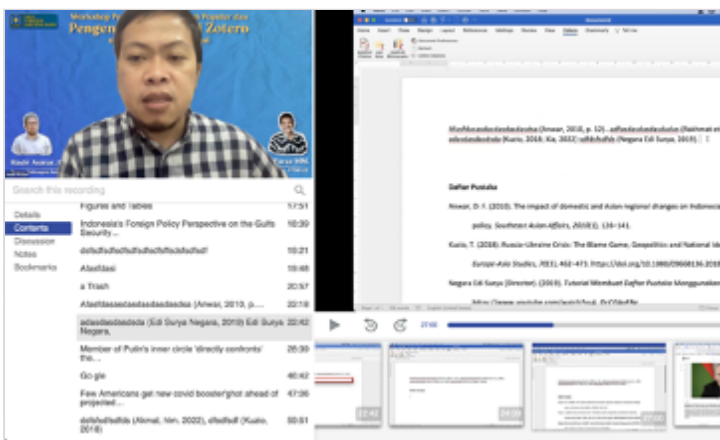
Workshop P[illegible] Populer dan
Pengen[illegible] Zotero

Kaabi Anarus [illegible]

Faruz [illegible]

Search this recording

Details
Contents
Discussion
Notes
Bookmarks

Figures and Tables 17:51
Indonesia's Foreign Policy Perspective on the Gulfs Security... 18:39
dsfsdfsdfsdfsdfsdfsdfsdsdfsdf! 18:21
Afasfdasi 19:46
a Trash 20:57
Afasfdasasdasdasdasdas (Anwar, 2010, p.... 22:18
adasdasdasdeda (Edi Surya Negara, 2019) Edi Surya Negara, 22:42
Member of Putin's inner circle 'directly confronts' the... 26:30
Go gle 40:42
Few Americans get new covid booster shot ahead of projected... 47:06
dsfsfsdfsdfds (Akmal, hm. 2022), sfsdfsdf (Kuzio, 2018) 50:51

Daftar Pustaka

Anwar, D. F. (2010). The impact of domestic and Asian regional changes on Indonesia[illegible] policy. Southeast Asian Affairs, 2010(1), 126–141.

Kuzio, T. (2018). Russia–Ukraine Crisis: The Blame Game, Geopolitics and National Ide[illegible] Europe-Asia Studies, 70(3), 462–473. https://doi.org/10.1080/09668136.2018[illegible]

Negara Edi Surya (Director). (2019). Tutorial Membuat Daftar Pustaka Menggunakan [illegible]

27:00

12:42
24:09
27:00